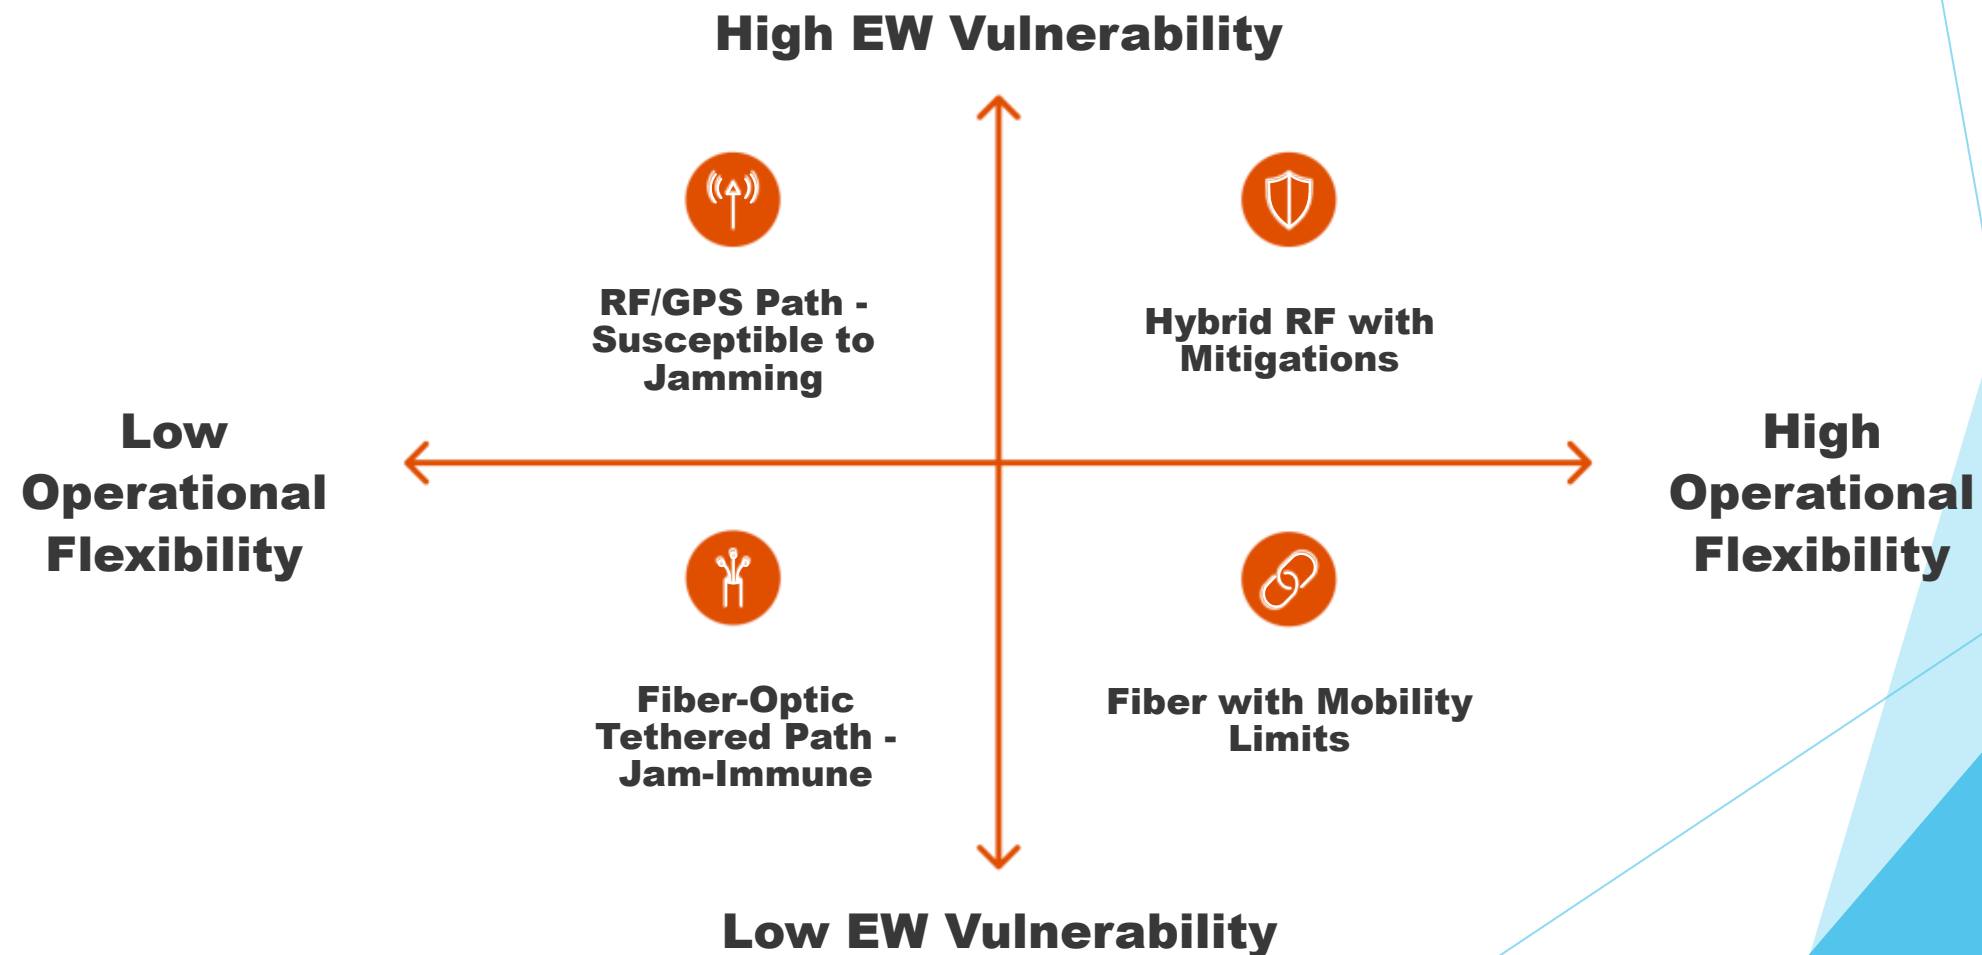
High EW Vulnerability

RF/GPS Path - Susceptible to Jamming

Hybrid RF with Mitigations

Low Operational Flexibility

High Operational Flexibility

Fiber-Optic Tethered Path - Jam-Immune

Fiber with Mobility Limits

Low EW Vulnerability